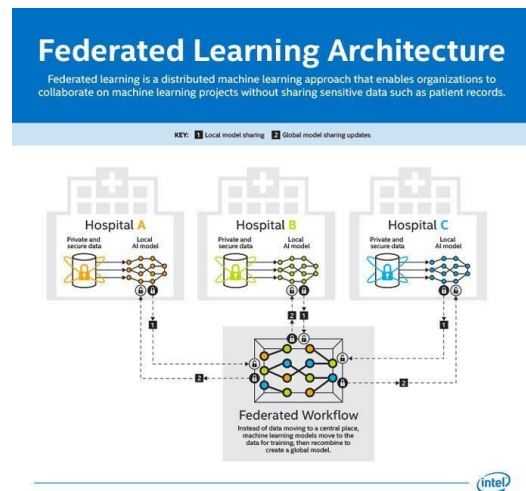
Federated Learning Architecture

Federated learning is a distributed machine learning approach that enables organizations to collaborate on machine learning projects without sharing sensitive data such as patient records.

KEY: 1 Local model sharing 2 Global model sharing updates

Hospital A
Private and secure data
Local AI model

Hospital B
Private and secure data
Local AI model

Hospital C
Private and secure data
Local AI model

1
2 1
1
2
2

Federated Workflow
Instead of data moving to a central place, machine learning models move to the data for training, then recombine to create a global model.

intel